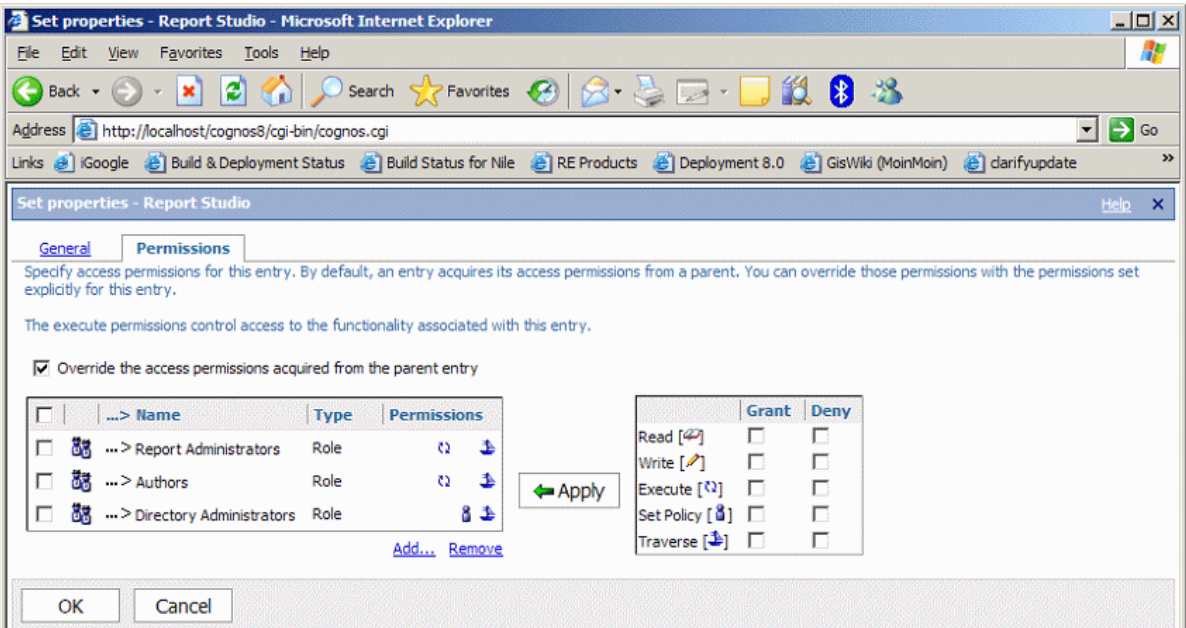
Set properties - Report Studio - Microsoft Internet Explorer

File Edit View Favorites Tools Help

Back Search Favorites

Address http://localhost/cognos8/cgi-bin/cognos.cgi Go

Links iGoogle Build & Deployment Status Build Status for Nile RE Products Deployment 8.0 GisWiki (MoinMoin) clarifyupdate »

Set properties - Report Studio Help ×

General Permissions

Specify access permissions for this entry. By default, an entry acquires its access permissions from a parent. You can override those permissions with the permissions set explicitly for this entry.

The execute permissions control access to the functionality associated with this entry.

Override the access permissions acquired from the parent entry

| | | ...> Name | Type | Permissions |
|---|---|---|---|---|
| | | ...> Report Administrators | Role | |
| | | ...> Authors | Role | |
| | | ...> Directory Administrators | Role | |

Add... Remove

Apply

| | Grant | Deny |
|---|---|---|
| Read [ ] | | |
| Write [ ] | | |
| Execute [ ] | | |
| Set Policy [ ] | | |
| Traverse [ ] | | |

OK Cancel